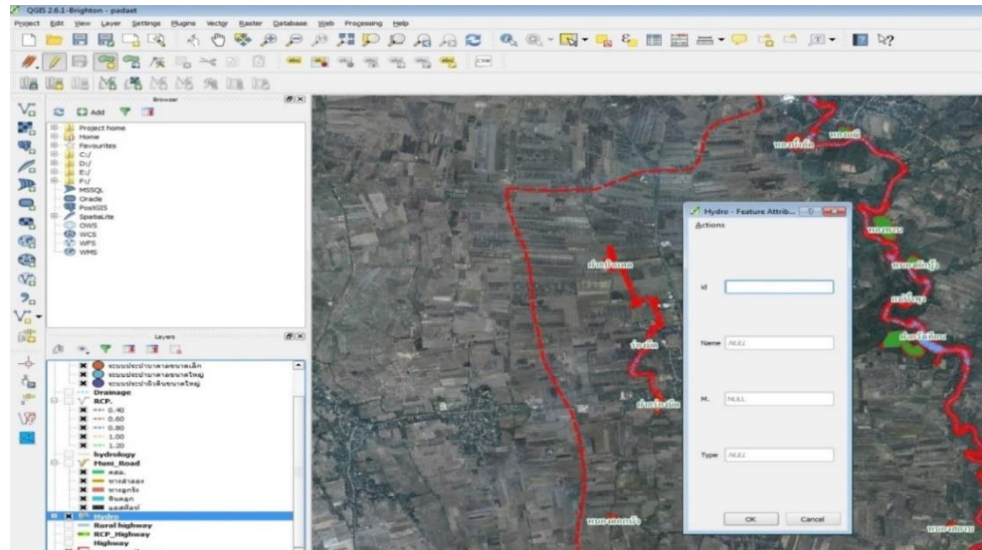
QGIS 2.6.1-Brighton - padaet

Project Edit View Layer Settings Plugins Vector Raster Database Web Processing Help

Browser

Add

Project home
Home
Favourites
C:/
D:/
E:/
F:/
MSSQL
Oracle
PostGIS
SpatiaLite
OWS
WCS
WFS
WMS

Layers

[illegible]
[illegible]
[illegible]
Drainage
RCP.
0.40
0.60
0.80
1.00
1.20
hydrology
Muni_Road
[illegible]
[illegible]
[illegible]
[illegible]
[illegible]
Hydro
Rural highway
RCP_Highway
Highway

Hydro - Feature Attrib...

Actions

id

Name NULL

M. NULL

Type NULL

OK Cancel

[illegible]
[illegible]
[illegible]
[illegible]
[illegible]
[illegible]
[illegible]
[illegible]
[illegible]
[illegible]